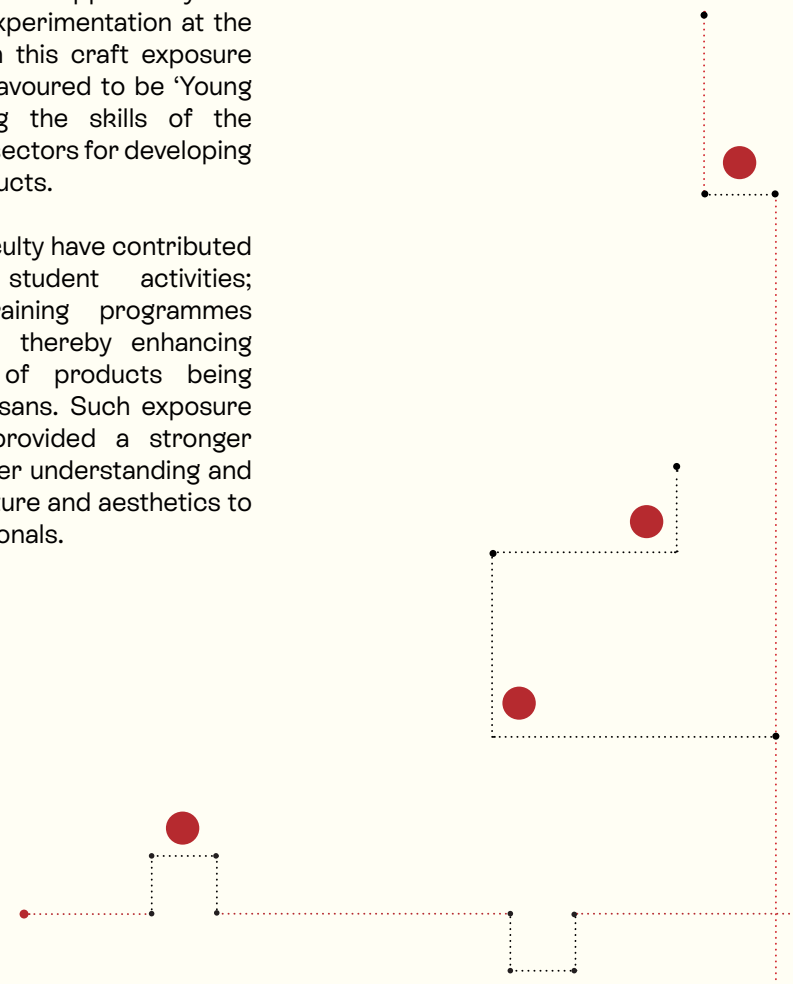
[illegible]xperimentation at the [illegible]n this craft exposure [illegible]avoured to be 'Young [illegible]g the skills of the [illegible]ectors for developing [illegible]ucts.

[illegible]culty have contributed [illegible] student activities; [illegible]aining programmes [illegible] thereby enhancing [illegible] of products being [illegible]sans. Such exposure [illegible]provided a stronger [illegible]er understanding and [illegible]ure and aesthetics to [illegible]onals.